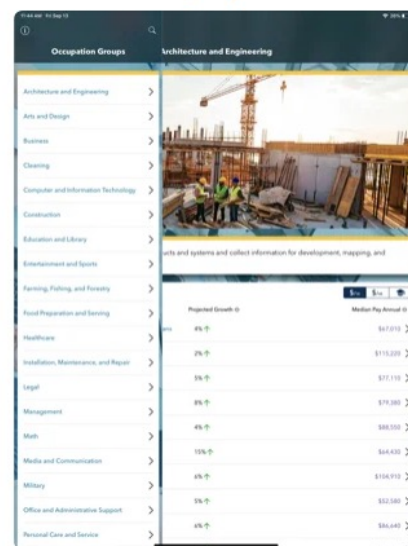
Occupation Groups

Architecture and Engineering

Architecture and Engineering
Arts and Design
Business
Cleaning
Computer and Information Technology
Construction
Education and Library
Entertainment and Sports
Farming, Fishing, and Forestry
Food Preparation and Serving
Healthcare
Installation, Maintenance, and Repair
Legal
Management
Math
Media and Communication
Military
Office and Administrative Support
Personal Care and Service

ucts and systems and collect information for development, mapping, and

Projected Growth
Median Pay Annual

| Projected Growth | Median Pay Annual |
|---|---|
| 4% | $67,010 |
| 2% | $113,220 |
| 5% | $77,110 |
| 8% | $79,380 |
| 4% | $88,550 |
| 15% | $64,430 |
| 6% | $104,910 |
| 5% | $52,580 |
| 4% | $86,640 |